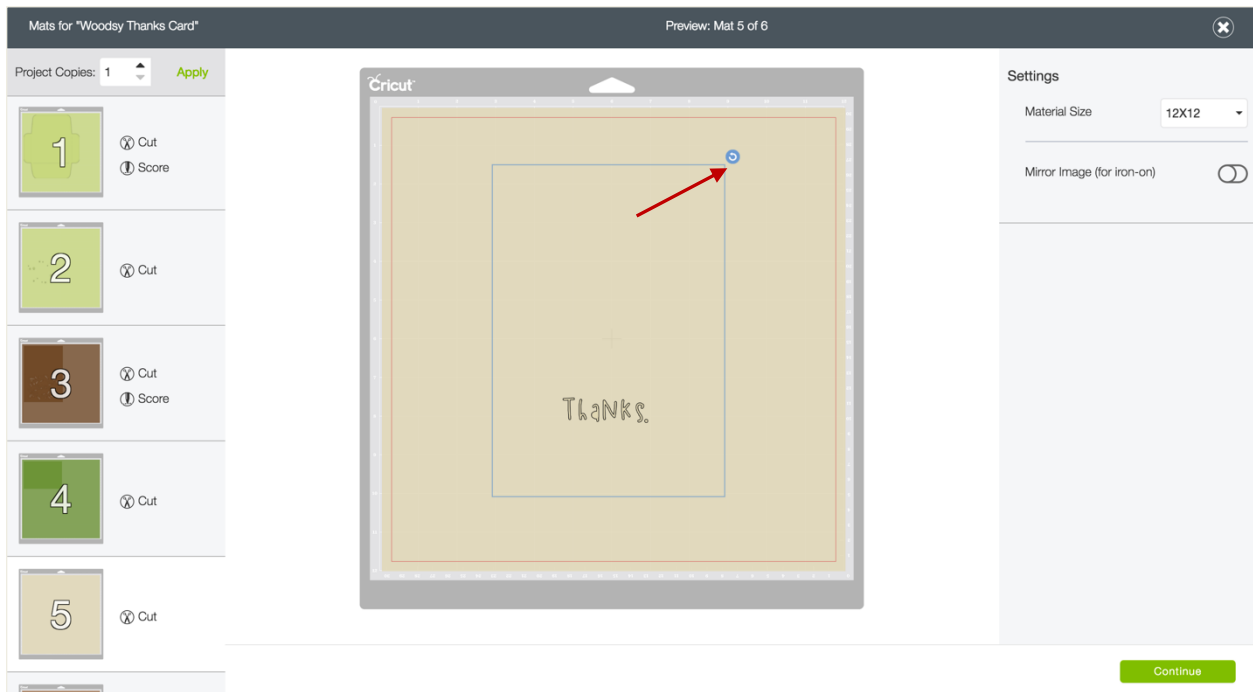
Mats for "Woodsy Thanks Card"

Preview: Mat 5 of 6

Project Copies: 1 Apply

1 Cut Score

2 Cut

3 Cut Score

4 Cut

5 Cut

Cricut

Thanks.

Settings

Material Size 12X12

Mirror Image (for iron-on)

Continue